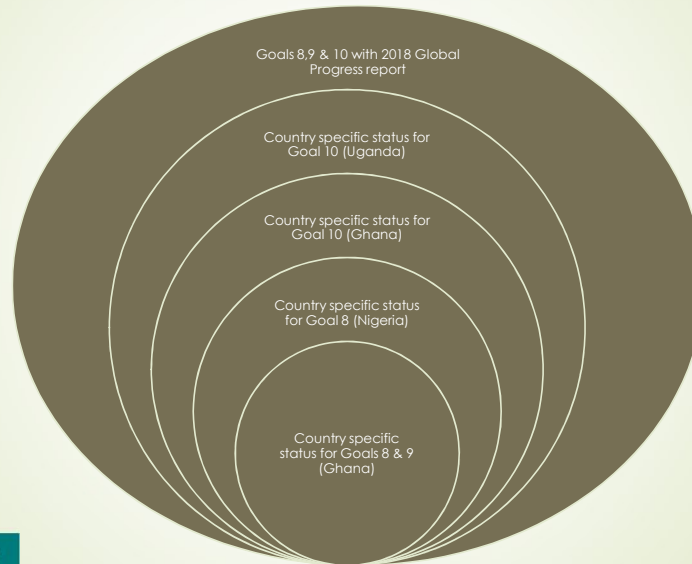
Goals 8,9 & 10 with 2018 Global Progress report

Country specific status for Goal 10 (Uganda)

Country specific status for Goal 10 (Ghana)

Country specific status for Goal 8 (Nigeria)

Country specific status for Goals 8 & 9 (Ghana)